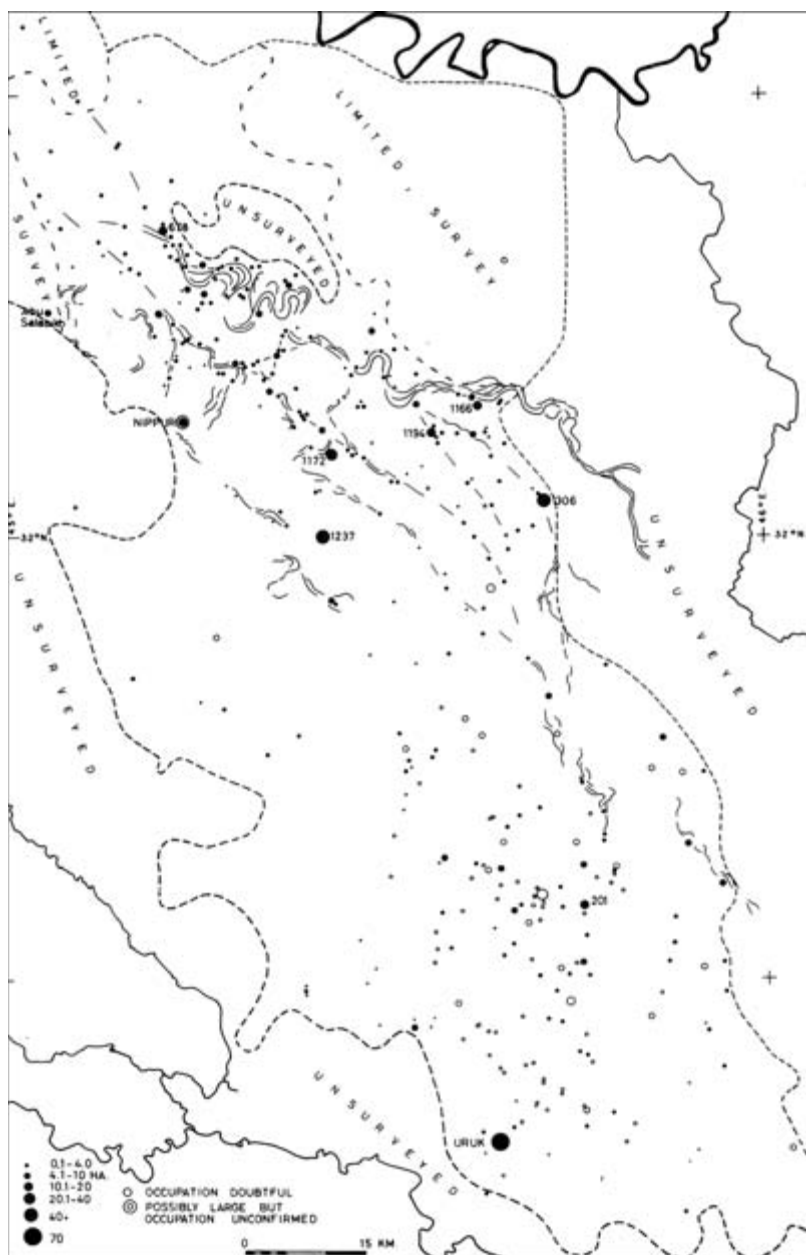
LIMITED
LIMITED SURVEY
SURVEY
UNSURVEYED
1058
Abu Salabikh
NIPPUR
1166
1194
1172
1306
1237
32°N
32°N
UNSURVEYED
UNSURVEYED
201
UNSURVEYED
URUK
0.1–4.0
4.1–10 HA.
10.1–20
20.1–40
40+
70
OCCUPATION DOUBTFUL
POSSIBLY LARGE BUT OCCUPATION UNCONFIRMED
0
15 KM